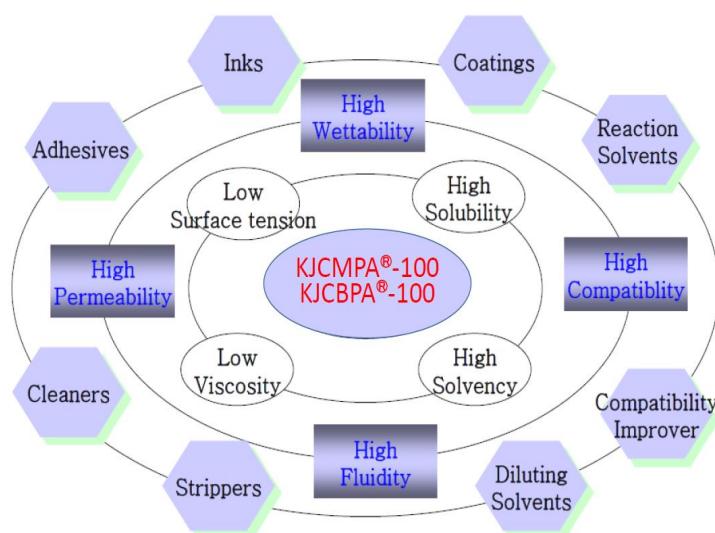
Inks

Coatings

High Wettability

Adhesives

Reaction Solvents

Low Surface tension

High Solubility

High Permeability

KJCMPA®-100
KJCBPA®-100

High Compatiblity

Low Viscosity

High Solvency

Cleaners

Compatibility Improver

High Fluidity

Strippers

Diluting Solvents